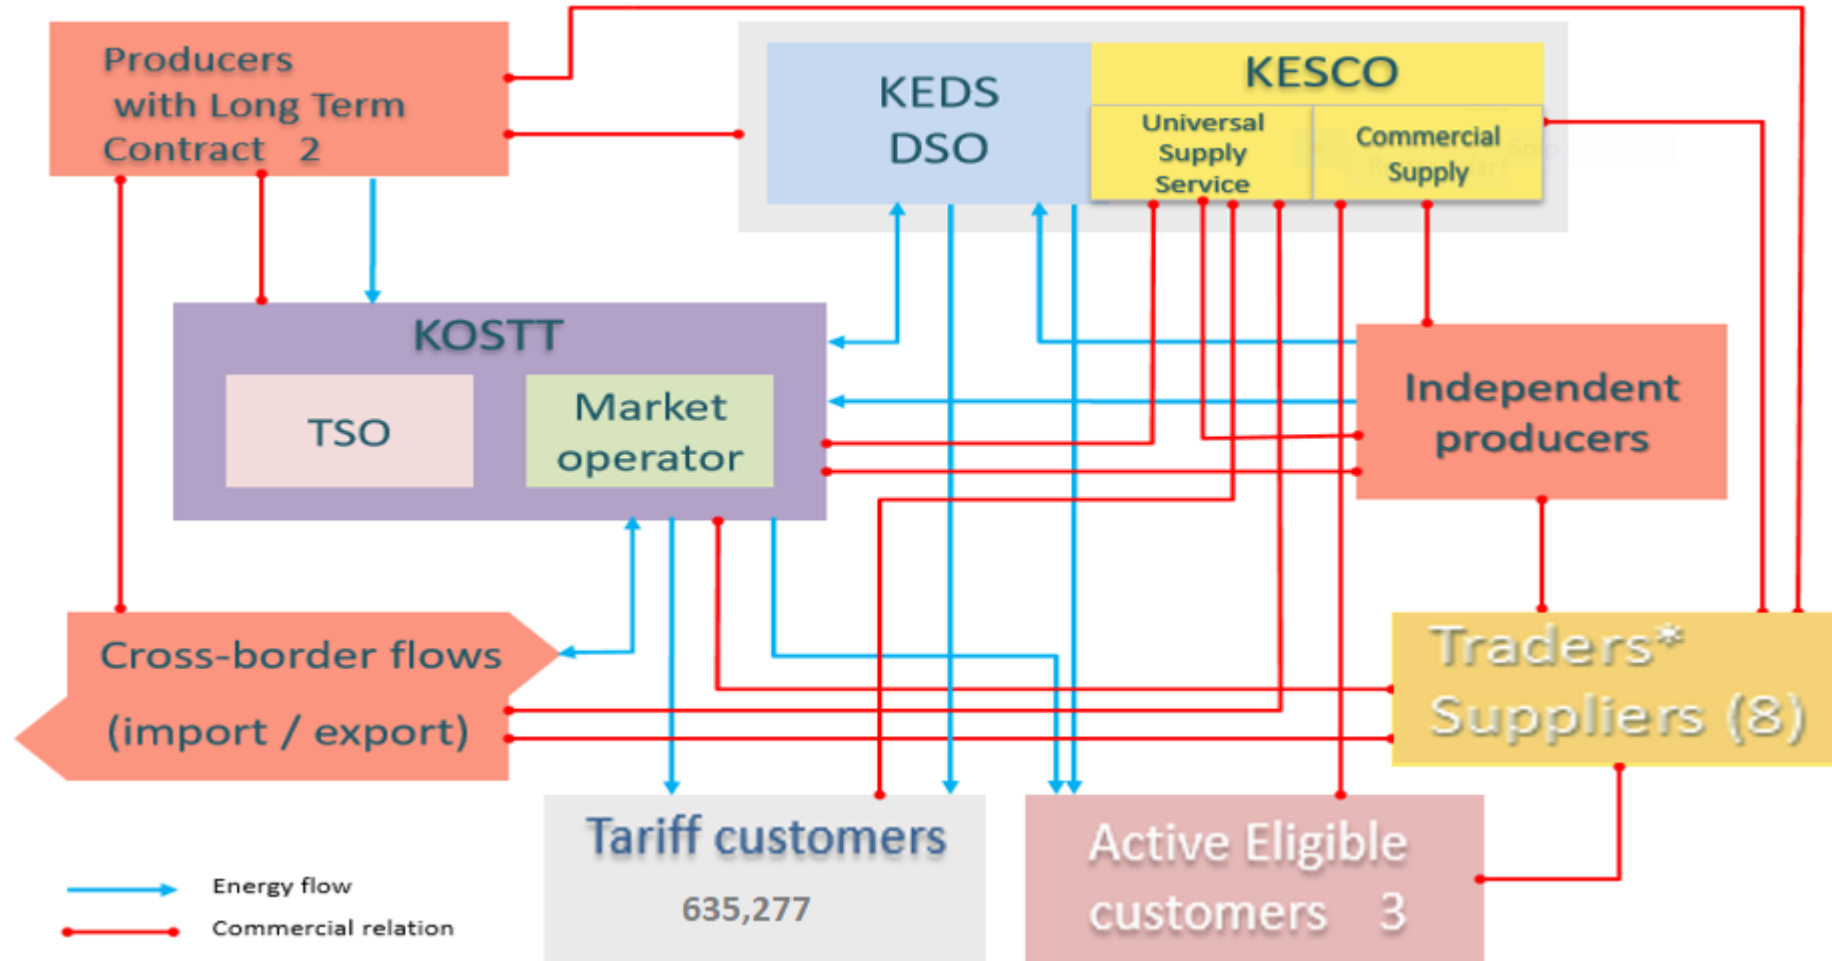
Producers with Long Term Contract 2

KEDS DSO

KESCO

Universal Supply Service

Commercial Supply

KOSTT

TSO

Market operator

Independent producers

Cross-border flows (import / export)

Traders* Suppliers (8)

Tariff customers 635,277

Active Eligible customers 3

Energy flow

Commercial relation